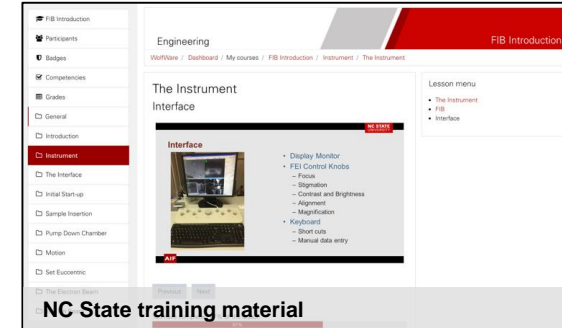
FIB Introduction
Participants
Badges
Competencies
Grades
General
Introduction
Instrument
The Interface
Initial Start-up
Sample Insertion
Pump Down Chamber
Motion
Set Eucentric
The Electron Beam

Engineering
FIB Introduction
WolfWare / Dashboard / My courses / FIB Introduction / Instrument / The Instrument

The Instrument
Interface

Interface
NC STATE UNIVERSITY
• Display Monitor
• FEI Control Knobs
– Focus
– Stigmation
– Contrast and Brightness
– Alignment
– Magnification
• Keyboard
– Short cuts
– Manual data entry
AIF

Previous Next

Lesson menu
• The Instrument
• FIB
• Interface

NC State training material